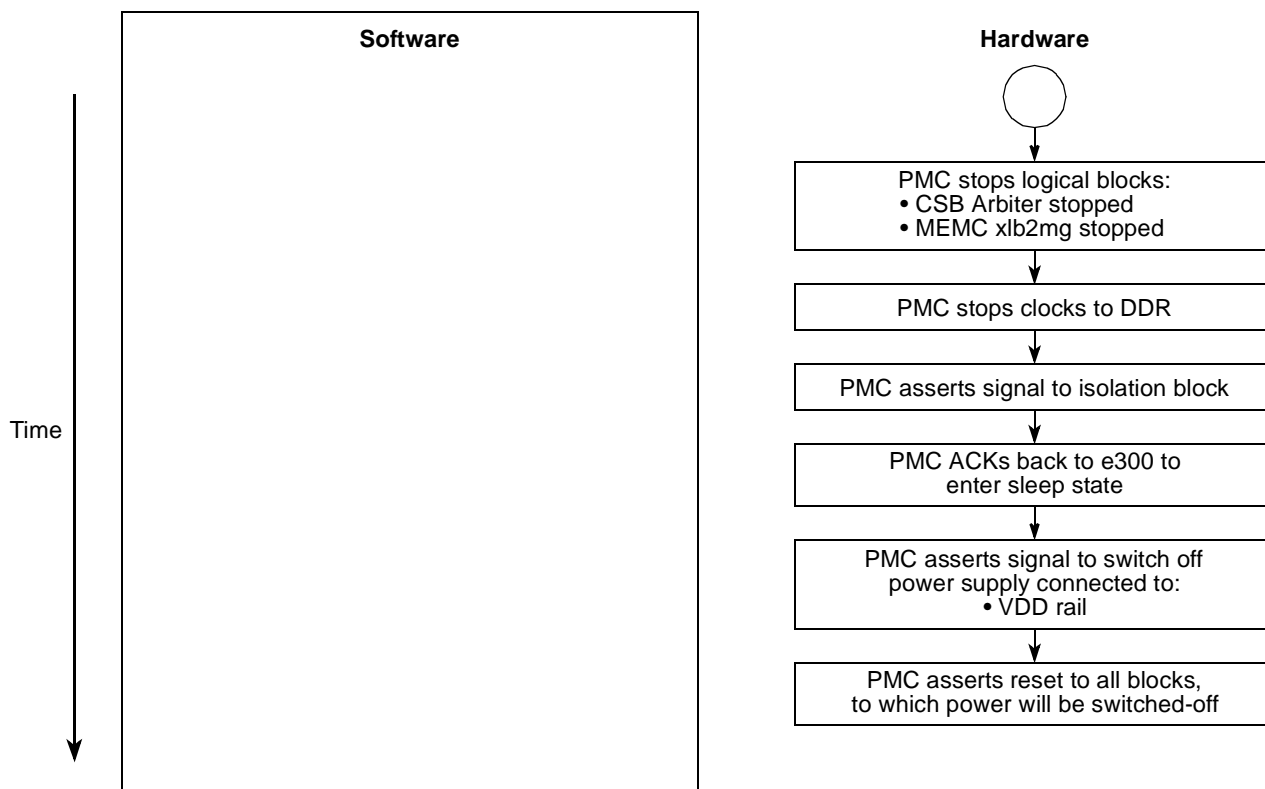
Software

Hardware

Time

PMC stops logical blocks:
• CSB Arbiter stopped
• MEMC xlb2mg stopped

PMC stops clocks to DDR

PMC asserts signal to isolation block

PMC ACKs back to e300 to enter sleep state

PMC asserts signal to switch off power supply connected to:
• VDD rail

PMC asserts reset to all blocks, to which power will be switched-off